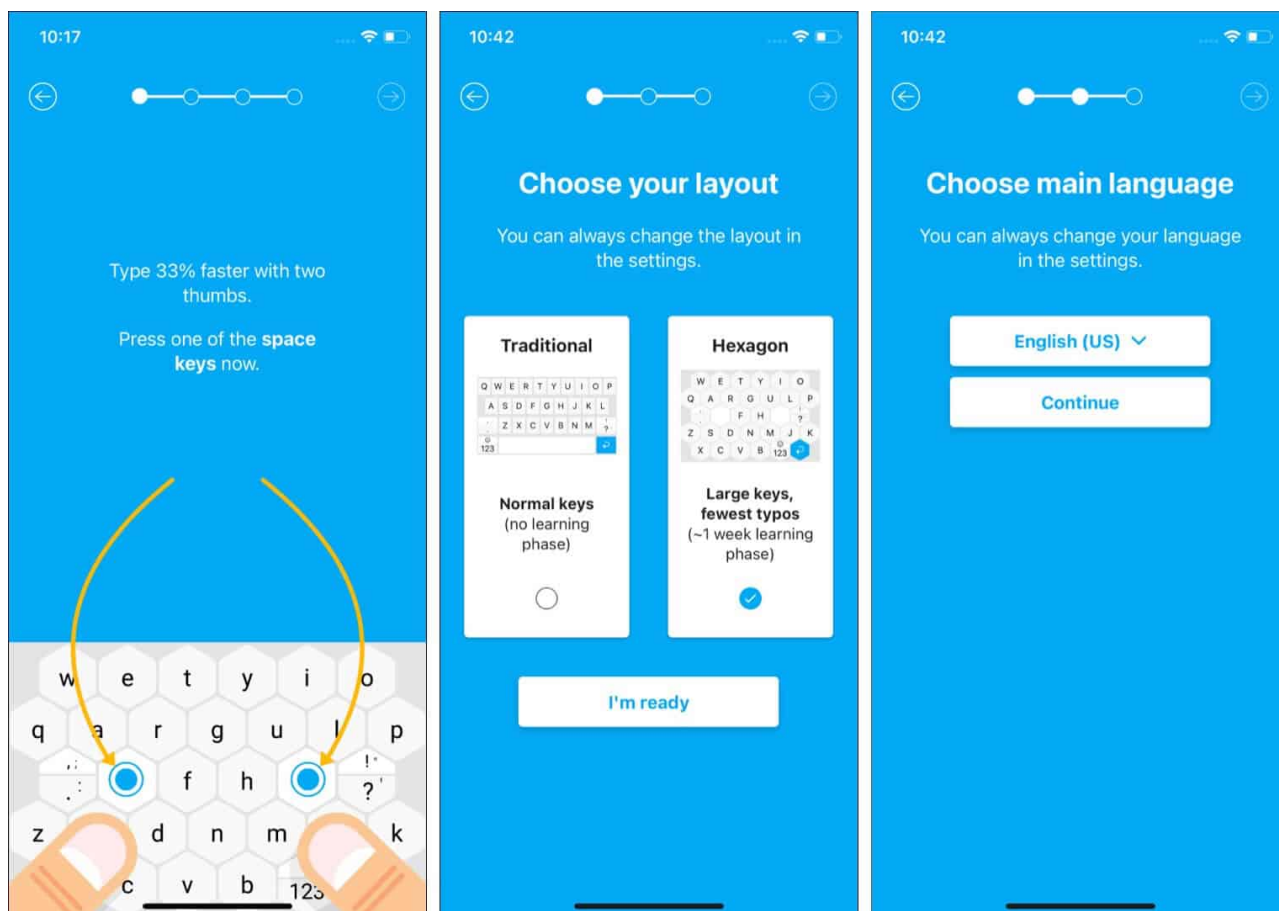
10:17

Type 33% faster with two thumbs.

Press one of the **space keys** now.

w e t y i o
q a r g u l p
, ; f h ! "
. : ? '
z d n m k
c v b 123

10:42

Choose your layout

You can always change the layout in the settings.

Traditional

Q W E R T Y U I O P
A S D F G H J K L
Z X C V B N M
123

Normal keys
(no learning phase)

Hexagon

W E T Y I O
Q A R G U L P
F H
Z S D N M J K
X C V B 123

Large keys, fewest typos
(~1 week learning phase)

I'm ready

10:42

Choose main language

You can always change your language in the settings.

English (US)

Continue